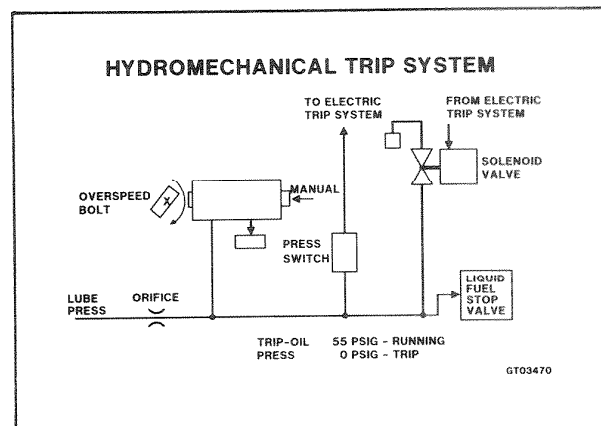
HYDROMECHANICAL TRIP SYSTEM

TO ELECTRIC TRIP SYSTEM

FROM ELECTRIC TRIP SYSTEM

SOLENOID VALVE

OVERSPEED BOLT

MANUAL

PRESS SWITCH

LUBE PRESS

ORIFICE

LIQUID FUEL STOP VALVE

TRIP-OIL PRESS

55 PSIG - RUNNING
0 PSIG - TRIP

GT03470